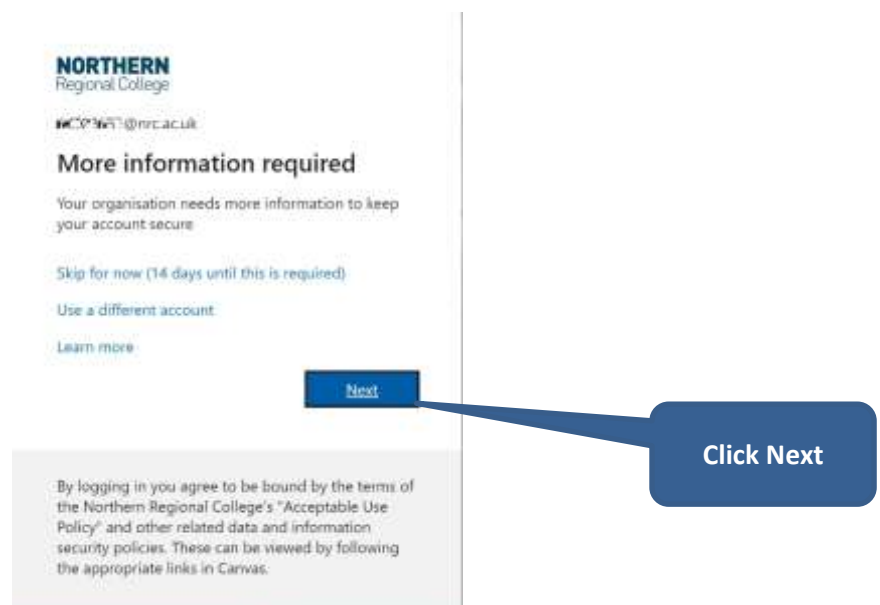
NORTHERN
Regional College

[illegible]@nrc.ac.uk

More information required

Your organisation needs more information to keep your account secure

Skip for now (14 days until this is required)

Use a different account

Learn more

Next

Click Next

By logging in you agree to be bound by the terms of the Northern Regional College's "Acceptable Use Policy" and other related data and information security policies. These can be viewed by following the appropriate links in Canvas.